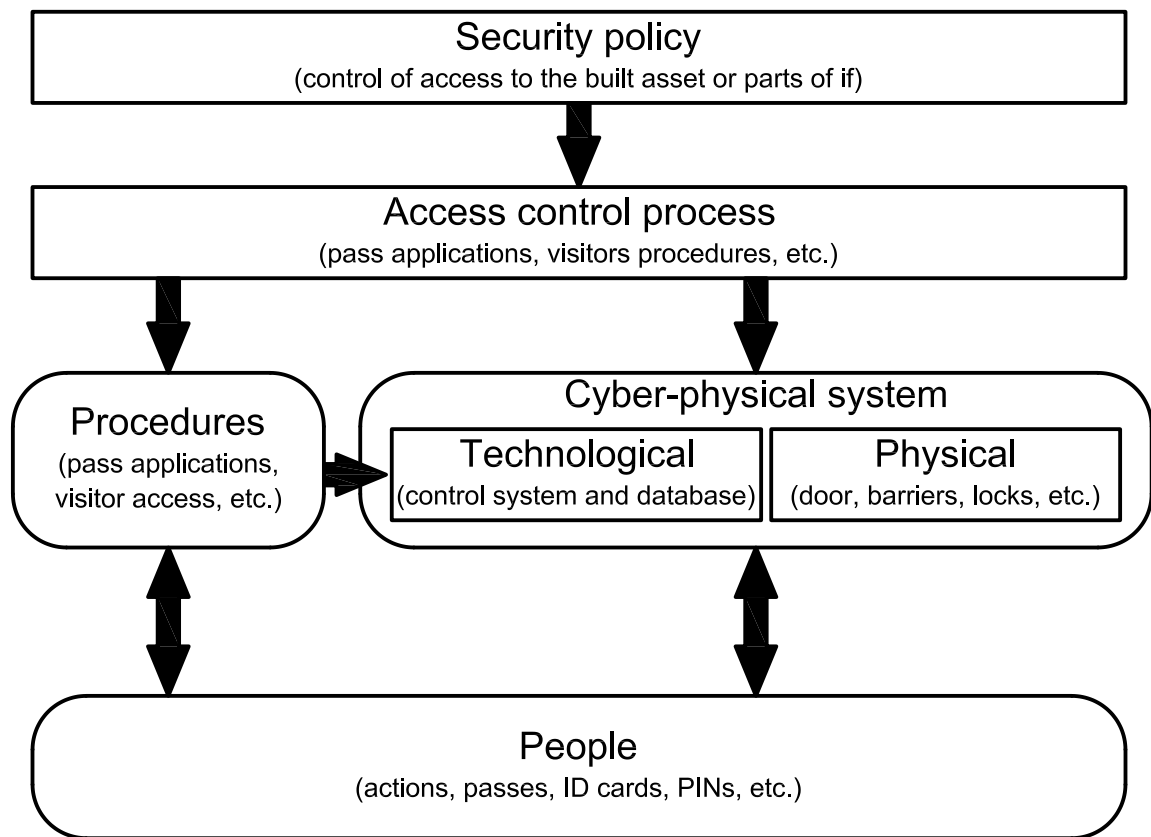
Security policy
(control of access to the built asset or parts of if)

Access control process
(pass applications, visitors procedures, etc.)

Procedures
(pass applications, visitor access, etc.)

Cyber-physical system

Technological
(control system and database)

Physical
(door, barriers, locks, etc.)

People
(actions, passes, ID cards, PINs, etc.)